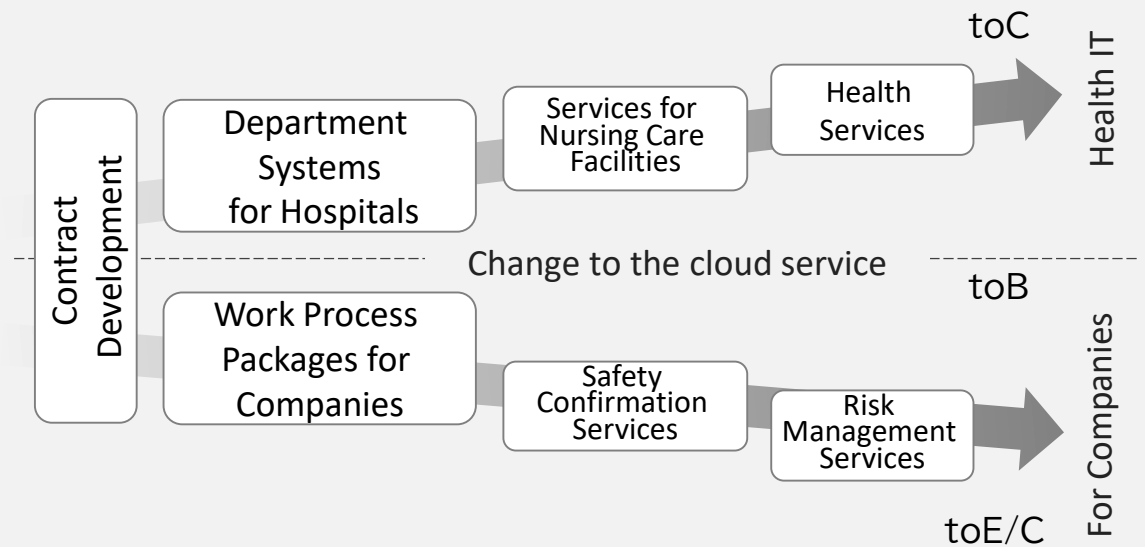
toC

Contract Development

Department Systems for Hospitals

Services for Nursing Care Facilities

Health Services

Health IT

Change to the cloud service

toB

Work Process Packages for Companies

Safety Confirmation Services

Risk Management Services

For Companies

toE/C